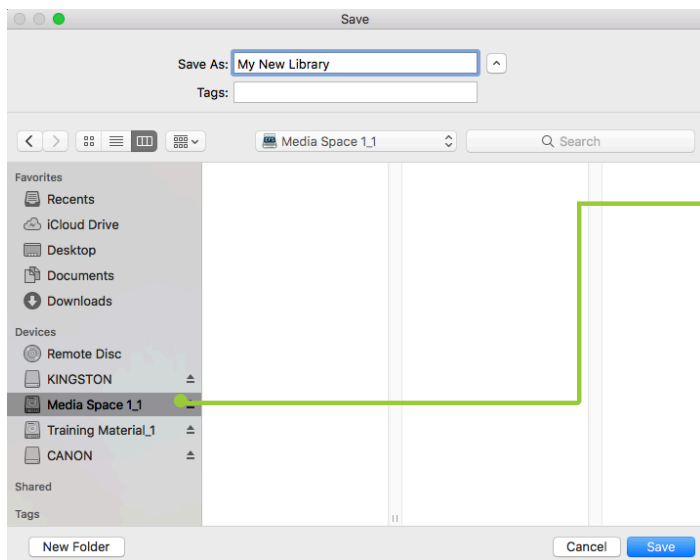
Save

Save As: My New Library

Tags:

Media Space 1_1

Search

Favorites
Recents
iCloud Drive
Desktop
Documents
Downloads

Devices
Remote Disc
KINGSTON
Media Space 1_1
Training Material_1
CANON

Shared

Tags

New Folder

Cancel

Save